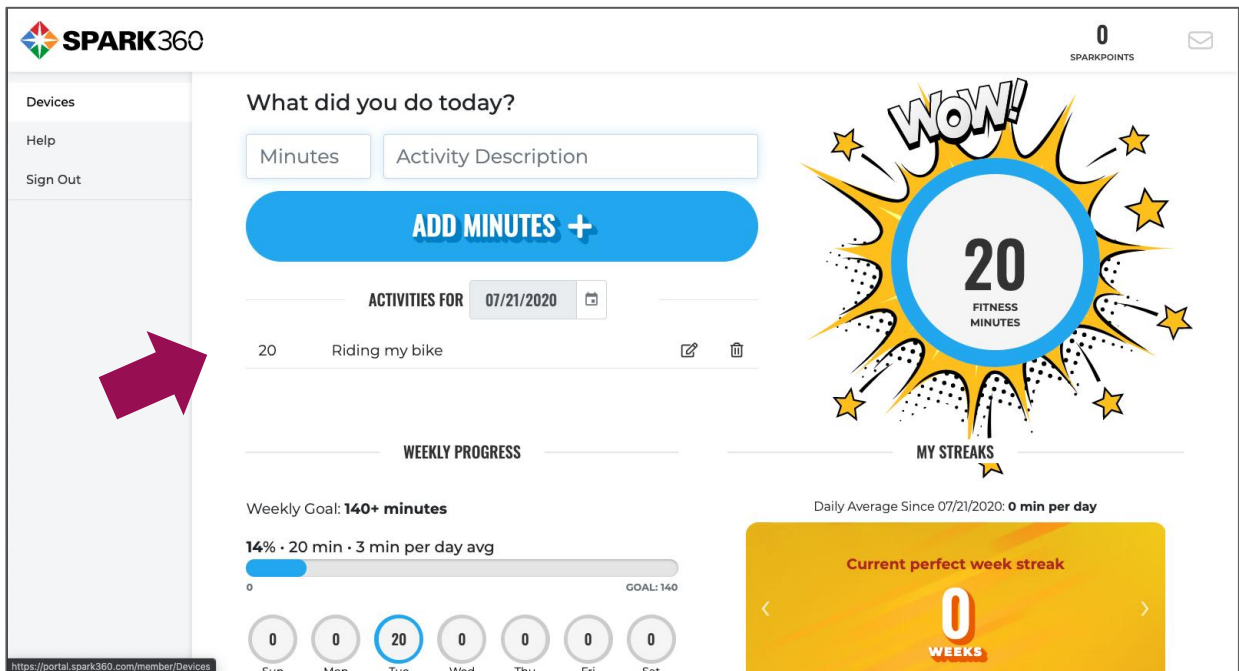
SPARK360

0
SPARKPOINTS

Devices
Help
Sign Out

What did you do today?

Minutes
Activity Description

ADD MINUTES +

ACTIVITIES FOR 07/21/2020

20 Riding my bike

WOW!

20
FITNESS MINUTES

WEEKLY PROGRESS

Weekly Goal: **140+ minutes**

**14%** · 20 min · 3 min per day avg

0
GOAL: 140

| 0 | 0 | 20 | 0 | 0 | 0 | 0 |
|---|---|---|---|---|---|---|
| Sun | Mon | Tue | Wed | Thu | Fri | Sat |

MY STREAKS

Daily Average Since 07/21/2020: **0 min per day**

Current perfect week streak

‹ 0 ›
WEEKS

https://portal.spark360.com/member/Devices